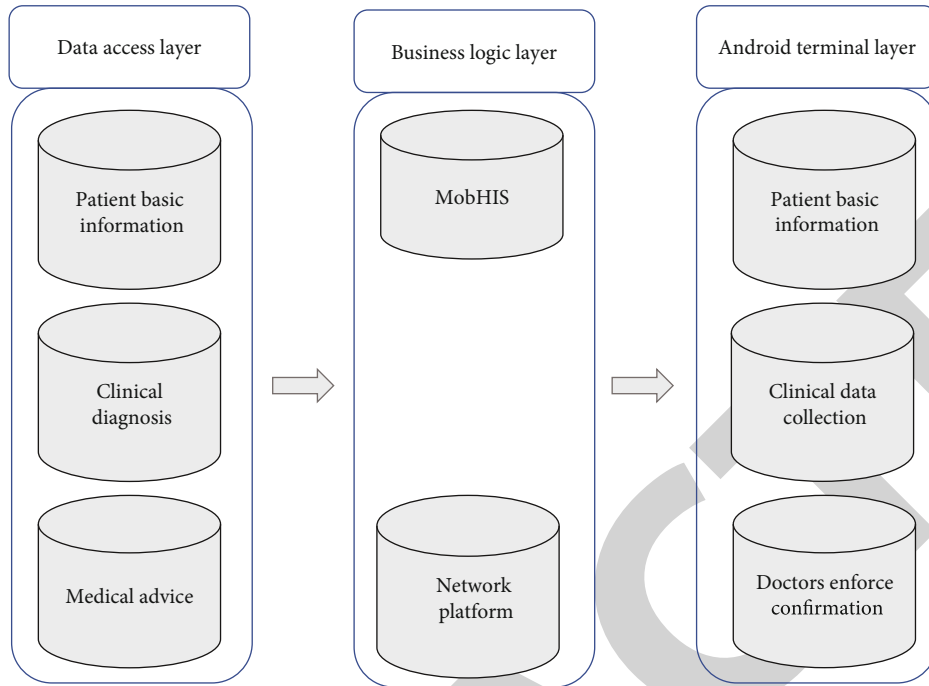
Data access layer

Patient basic information

Clinical diagnosis

Medical advice

Business logic layer

MobHIS

Network platform

Android terminal layer

Patient basic information

Clinical data collection

Doctors enforce confirmation